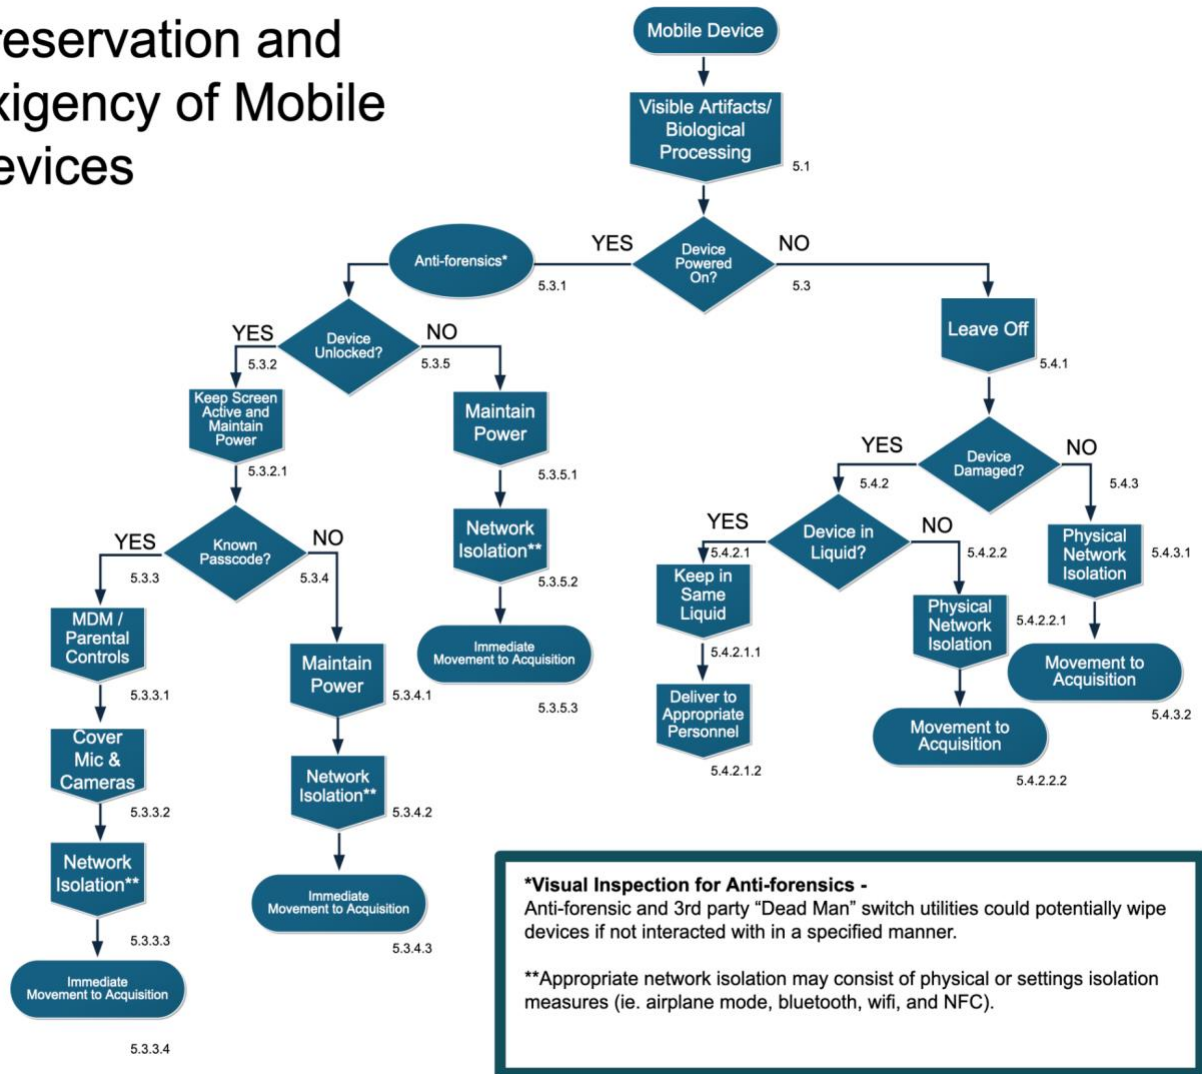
reservation and xigency of Mobile evices

Mobile Device

Visible Artifacts/ Biological Processing 5.1

Anti-forensics* 5.3.1

YES

Device Powered On? 5.3

NO

Device Unlocked?

YES 5.3.2

NO 5.3.5

Keep Screen Active and Maintain Power 5.3.2.1

Known Passcode?

YES 5.3.3

NO 5.3.4

MDM / Parental Controls 5.3.3.1

Cover Mic & Cameras 5.3.3.2

Network Isolation** 5.3.3.3

Immediate Movement to Acquisition 5.3.3.4

Maintain Power 5.3.4.1

Network Isolation** 5.3.4.2

Immediate Movement to Acquisition 5.3.4.3

Maintain Power 5.3.5.1

Network Isolation** 5.3.5.2

Immediate Movement to Acquisition 5.3.5.3

Leave Off 5.4.1

Device Damaged?

YES 5.4.2

NO 5.4.3

Device in Liquid?

YES 5.4.2.1

NO 5.4.2.2

Keep in Same Liquid 5.4.2.1.1

Deliver to Appropriate Personnel 5.4.2.1.2

Physical Network Isolation 5.4.2.2.1

Movement to Acquisition 5.4.2.2.2

Physical Network Isolation 5.4.3.1

Movement to Acquisition 5.4.3.2

*Visual Inspection for Anti-forensics -
Anti-forensic and 3rd party "Dead Man" switch utilities could potentially wipe devices if not interacted with in a specified manner.

**Appropriate network isolation may consist of physical or settings isolation measures (ie. airplane mode, bluetooth, wifi, and NFC).